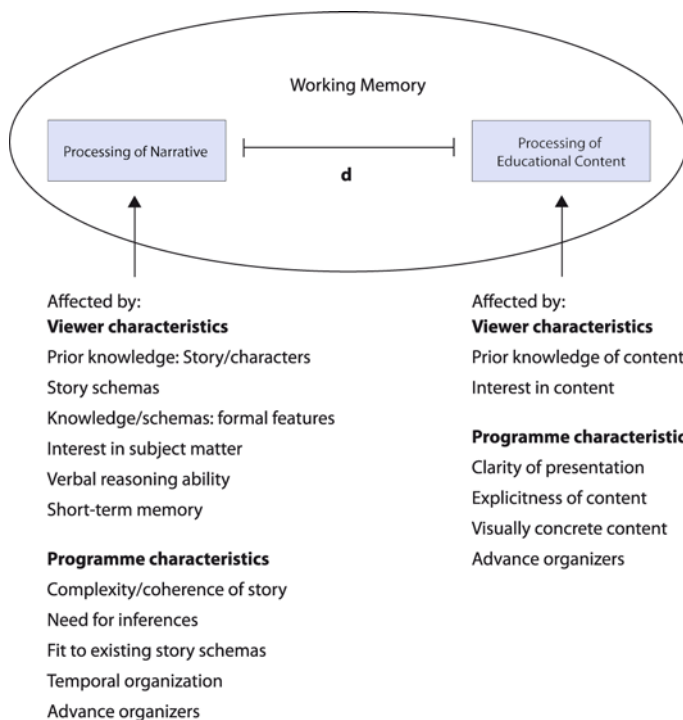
Working Memory

Processing of Narrative

d

Processing of Educational Content

Affected by:
**Viewer characteristics**
Prior knowledge: Story/characters
Story schemas
Knowledge/schemas: formal features
Interest in subject matter
Verbal reasoning ability
Short-term memory

**Programme characteristics**
Complexity/coherence of story
Need for inferences
Fit to existing story schemas
Temporal organization
Advance organizers

Affected by:
**Viewer characteristics**
Prior knowledge of content
Interest in content

**Programme characteristic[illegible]**
Clarity of presentation
Explicitness of content
Visually concrete content
Advance organizers